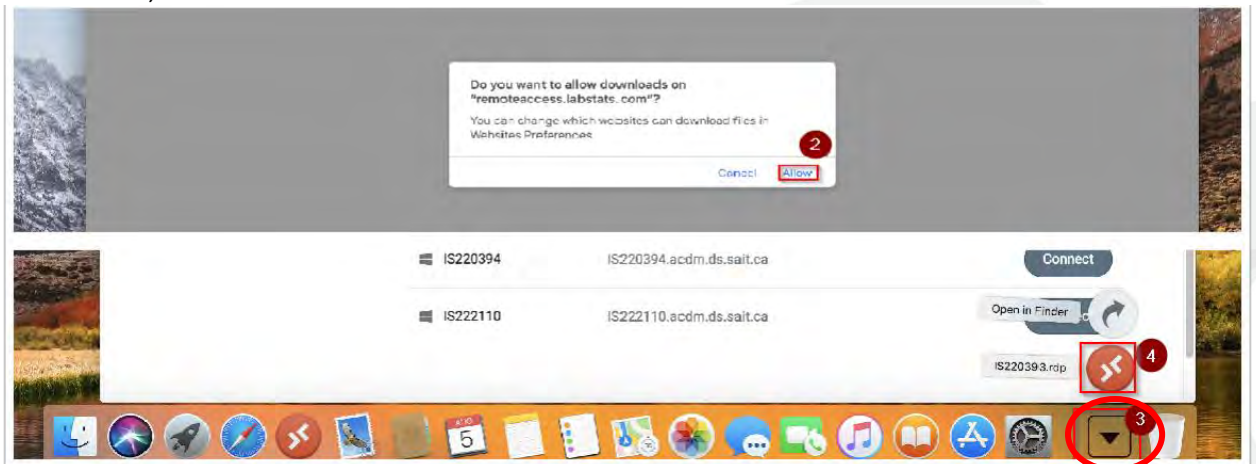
Do you want to allow downloads on "remoteaccess.labstats.com"?

You can change which websites can download files in Websites Preferences.

2

Cancel Allow

IS220394 IS220394.acdm.ds.sait.ca Connect

IS222110 IS222110.acdm.ds.sait.ca

Open in Finder

4

IS220393.rdp

3

5